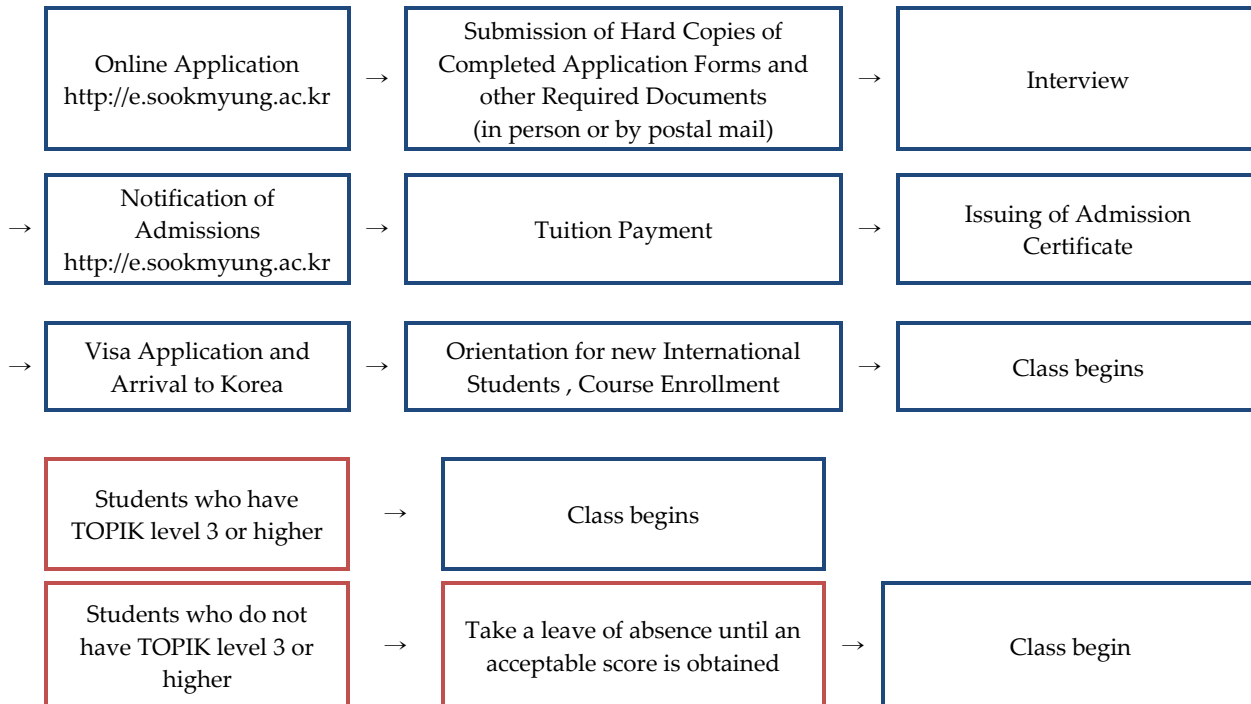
Online Application
http://e.sookmyung.ac.kr

→

Submission of Hard Copies of Completed Application Forms and other Required Documents
(in person or by postal mail)

→

Interview

→

Notification of Admissions
http://e.sookmyung.ac.kr

→

Tuition Payment

→

Issuing of Admission Certificate

→

Visa Application and Arrival to Korea

→

Orientation for new International Students , Course Enrollment

→

Class begins

Students who have TOPIK level 3 or higher

→

Class begins

Students who do not have TOPIK level 3 or higher

→

Take a leave of absence until an acceptable score is obtained

→

Class begin